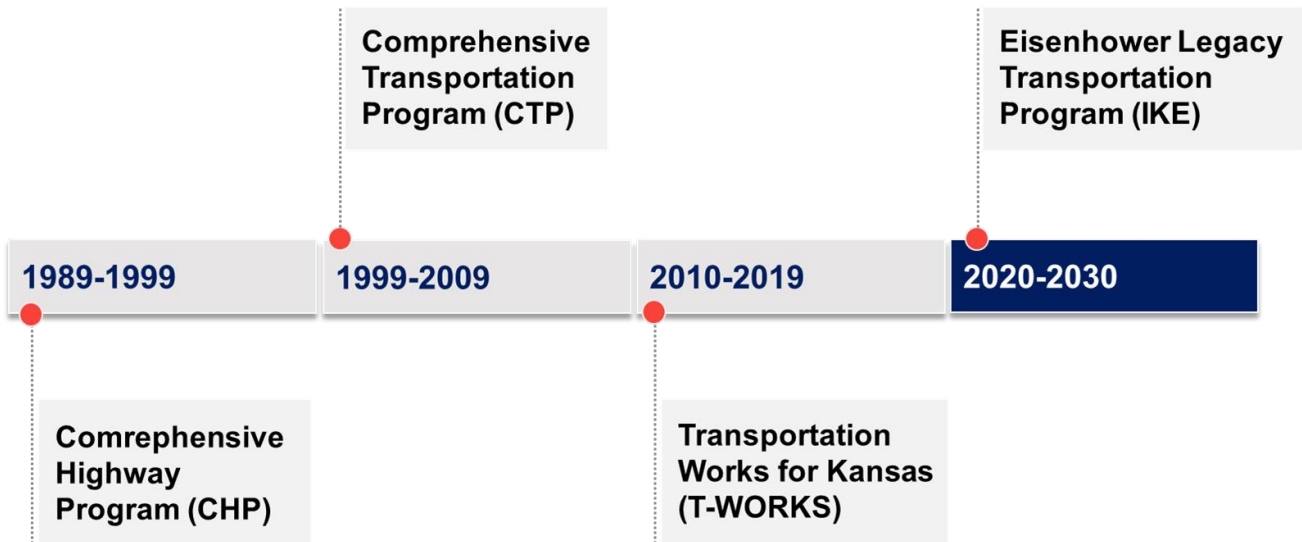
Comprehensive Transportation Program (CTP)

Eisenhower Legacy Transportation Program (IKE)

1989-1999

1999-2009

2010-2019

2020-2030

Comrephensive Highway Program (CHP)

Transportation Works for Kansas (T-WORKS)